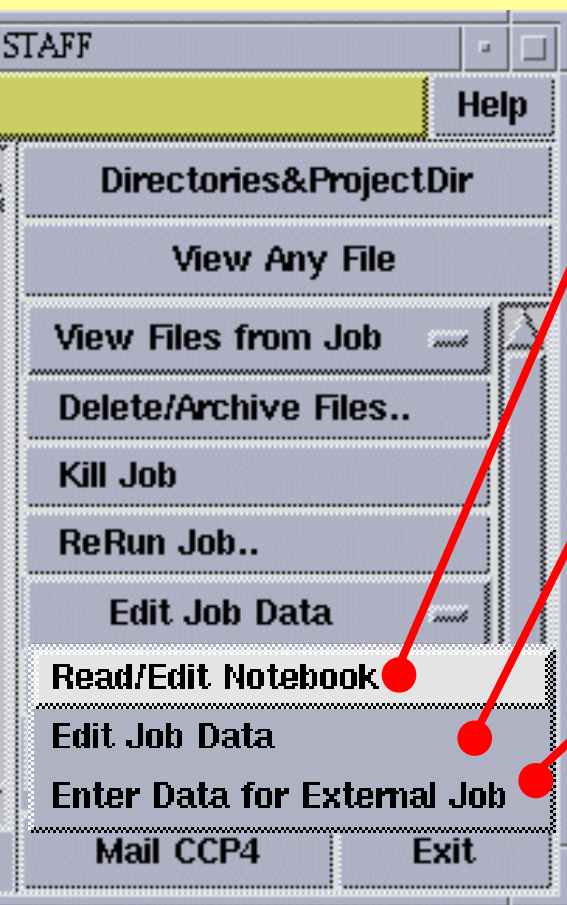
STAFF

Help

Directories&ProjectDir

View Any File

View Files from Job

Delete/Archive Files..

Kill Job

ReRun Job..

Edit Job Data

Read/Edit Notebook

Edit Job Data

Enter Data for External Job

Mail CCP4

Exit